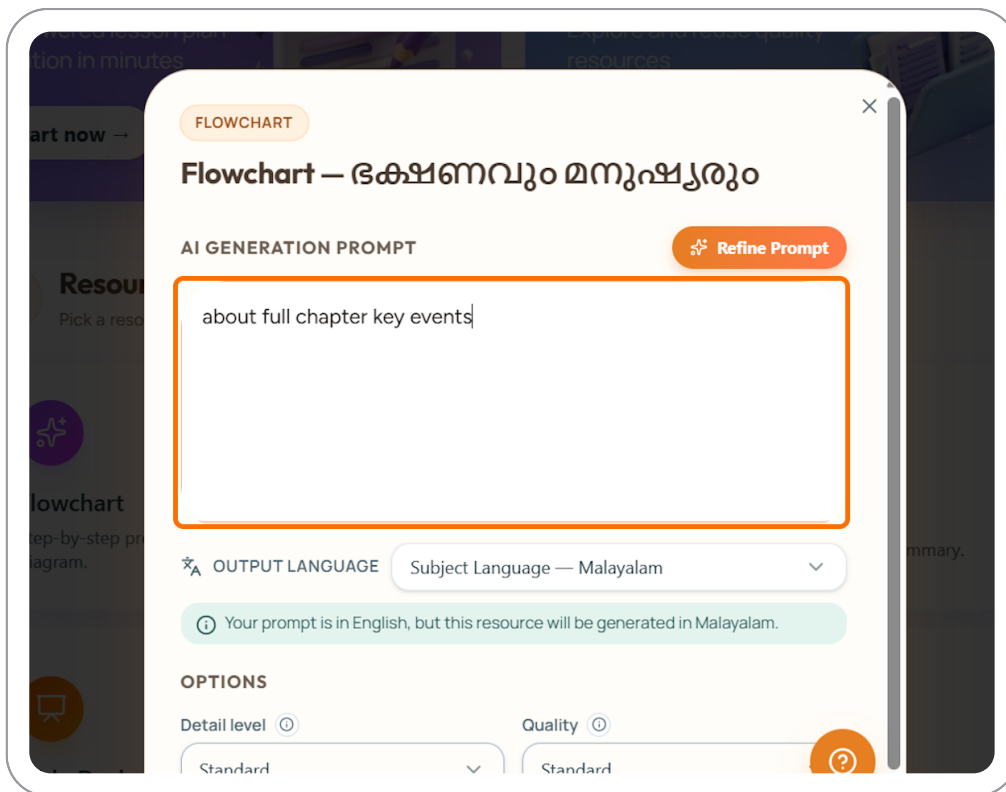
wered lesson plan
tion in minutes

art now →

Explore and reuse quality
resources

Resour
Pick a reso

lowchart
tep-by-step pr
iagram.

mmary.

FLOWCHART

×

Flowchart — ഭക്ഷണവും മനുഷ്യരും

AI GENERATION PROMPT

Refine Prompt

about full chapter key events

OUTPUT LANGUAGE

Subject Language — Malayalam

Your prompt is in English, but this resource will be generated in Malayalam.

OPTIONS

Detail level

Quality

Standard

Standard